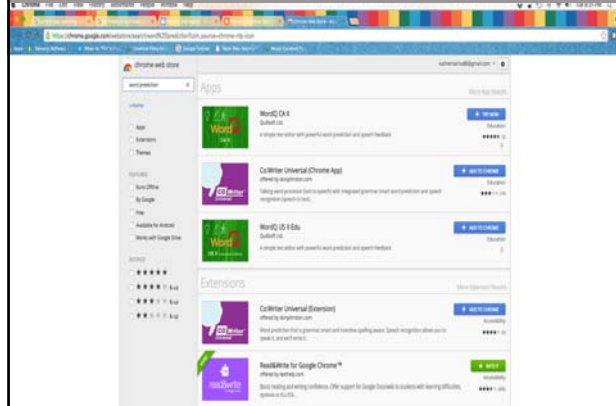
chrome web store

word prediction

« Home

Apps
Extensions
Themes

FEATURES
Runs Offline
By Google
Free
Available for Android
Works with Google Drive

RATINGS
★★★★★
★★★★ & up
★★★ & up
★★ & up

Apps

More App Results

WordQ CA II
Quillsoft Ltd.
A simple text editor with powerful word prediction and speech feedback.
+ TRY NOW
Education

Co:Writer Universal (Chrome App)
offered by donjohnston.com
Talking word processor (text to speech) with integrated grammar smart word prediction and speech recognition (speech to text).
+ ADD TO CHROME
Education

WordQ US II Edu
Quillsoft Ltd.
A simple text editor with powerful word prediction and speech feedback.
+ ADD TO CHROME
Education

Extensions

More Extension Results

Co:Writer Universal (Extension)
offered by donjohnston.com
Word prediction that is grammar smart and inventive spelling aware. Speech recognition allows you to speak it, and we'll write it.
+ ADD TO CHROME
Accessibility

Read&Write for Google Chrome™
offered by texthelp.com
Boost reading and writing confidence. Offer support for Google Docs/web to students with learning difficulties, dyslexia or ELL/ESL.
✓ RATE IT
Accessibility